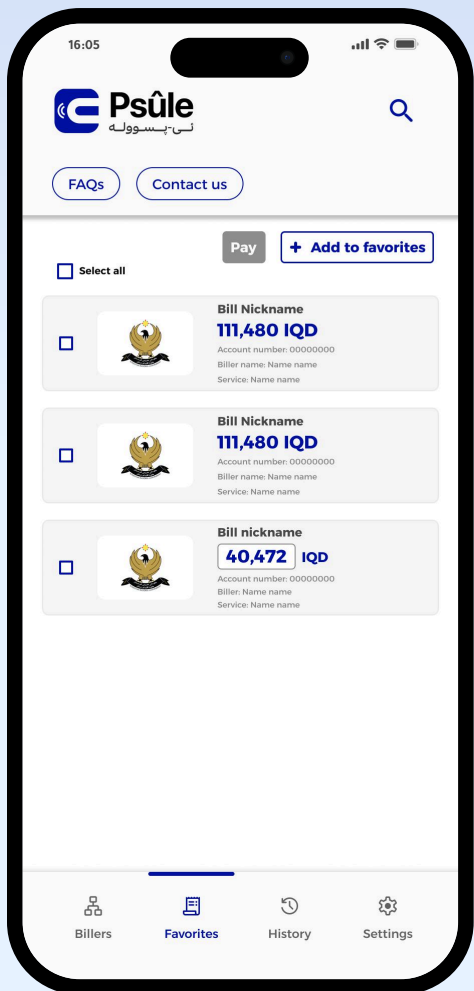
16:05

Psûle
نی-پسوولە

FAQs
Contact us

Pay
+ Add to favorites
Select all

Bill Nickname
111,480 IQD
Account number: 00000000
Biller name: Name name
Service: Name name

Bill Nickname
111,480 IQD
Account number: 00000000
Biller name: Name name
Service: Name name

Bill nickname
40,472 IQD
Account number: 00000000
Biller: Name name
Service: Name name

Billers
Favorites
History
Settings